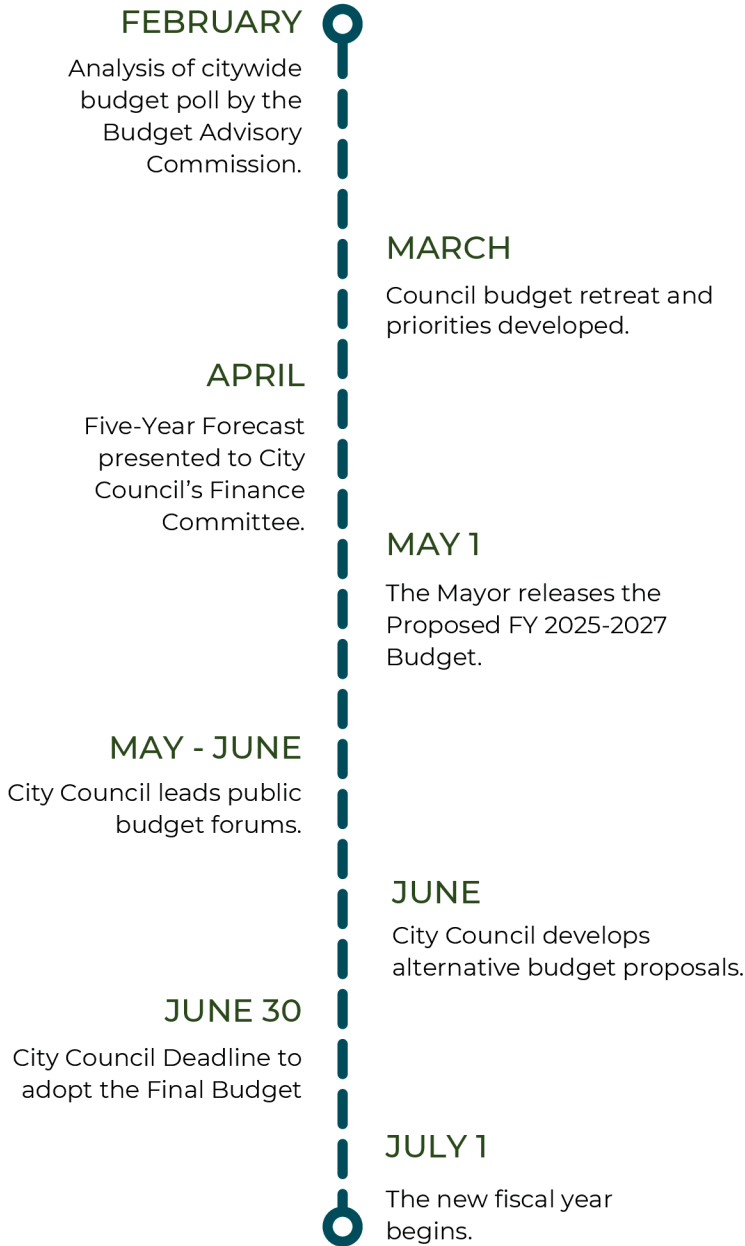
FEBRUARY
Analysis of citywide budget poll by the Budget Advisory Commission.

MARCH
Council budget retreat and priorities developed.

APRIL
Five-Year Forecast presented to City Council's Finance Committee.

MAY 1
The Mayor releases the Proposed FY 2025-2027 Budget.

MAY - JUNE
City Council leads public budget forums.

JUNE
City Council develops alternative budget proposals.

JUNE 30
City Council Deadline to adopt the Final Budget

JULY 1
The new fiscal year begins.